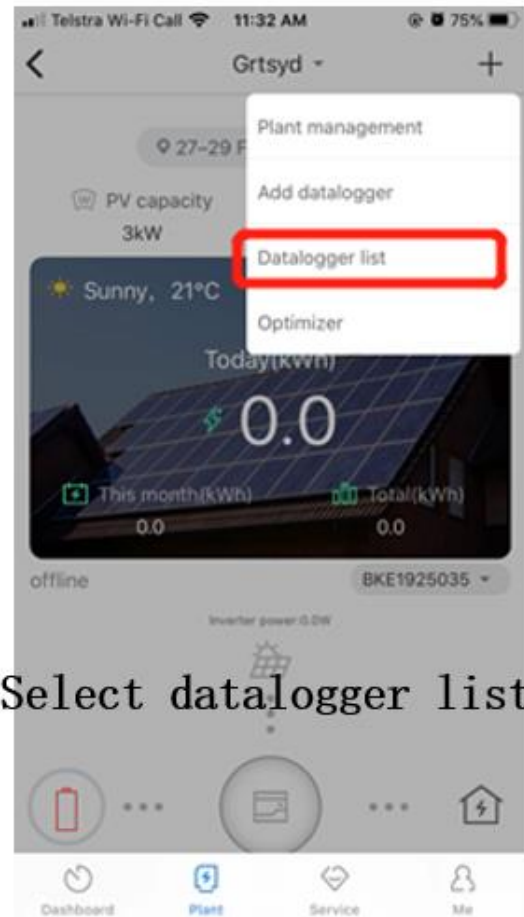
Telstra Wi-Fi Call 11:32 AM 75%

<

Grtsyd

+

27-29 F

PV capacity
3kW

Sunny, 21°C

Plant management

Add datalogger

Datalogger list

Optimizer

Today(kWh)

0.0

This month(kWh)
0.0

Total(kWh)
0.0

offline

BKE1925035

Inverter power 0.0W

Select datalogger list

Dashboard

Plant

Service

Me